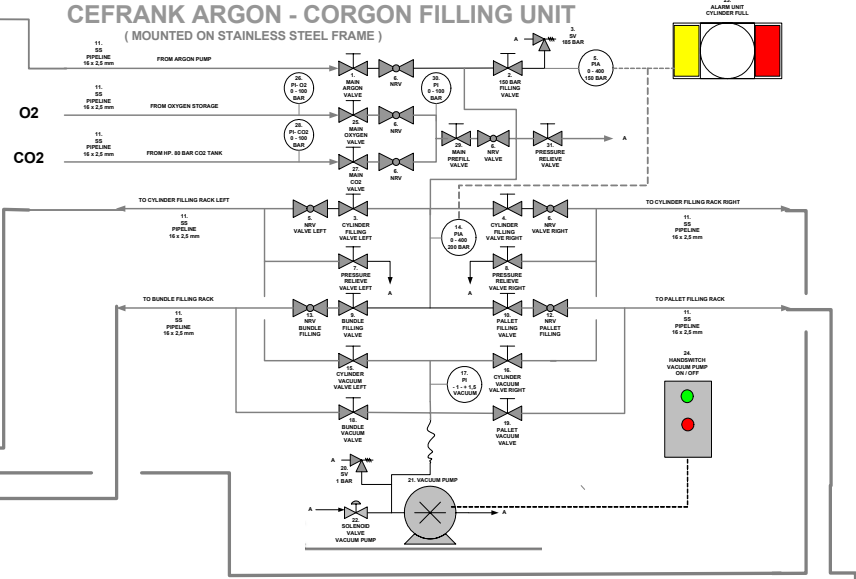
CEFRANK ARGON - CORGON FILLING UNIT
( MOUNTED ON STAINLESS STEEL FRAME )

ALARM UNIT CYLINDER FULL

11. SS PIPELINE 16 x 2,5 mm
FROM ARGON PUMP

O2
11. SS PIPELINE 16 x 2,5 mm
FROM OXYGEN STORAGE

CO2
11. SS PIPELINE 16 x 2,5 mm
FROM HP. 80 BAR CO2 TANK

26. PI- O2 0 - 100 BAR
1. MAIN ARGON VALVE
6. NRV
30. PI 0 - 100 BAR
A
3. SV 185 BAR
2. 150 BAR FILLING VALVE
5. PIA 0 - 400 150 BAR
A

28. PI- CO2 0 - 100 BAR
25. MAIN OXYGEN VALVE
6. NRV
29. MAIN PREFILL VALVE
6. NRV VALVE
31. PRESSURE RELIEVE VALVE
A
27. MAIN CO2 VALVE
6. NRV

TO CYLINDER FILLING RACK LEFT
11. SS PIPELINE 16 x 2,5 mm
8. NRV VALVE LEFT
3. CYLINDER FILLING VALVE LEFT
14. PIA 0 - 400 200 BAR
4. CYLINDER FILLING VALVE RIGHT
6. NRV VALVE RIGHT
TO CYLINDER FILLING RACK RIGHT
11. SS PIPELINE 16 x 2,5 mm

7. PRESSURE RELIEVE VALVE LEFT
A
8. PRESSURE RELIEVE VALVE RIGHT
A

TO BUNDLE FILLING RACK
11. SS PIPELINE 16 x 2,5 mm
13. NRV BUNDLE FILLING
9. BUNDLE FILLING VALVE
10. PALLET FILLING VALVE
12. NRV PALLET FILLING
TO PALLET FILLING RACK
11. SS PIPELINE 16 x 2,5 mm

15. CYLINDER VACUUM VALVE LEFT
17. PI - 1 - + 1,5 VACUUM
16. CYLINDER VACUUM VALVE RIGHT
24. HANDSWITCH VACUUM PUMP ON / OFF

18. BUNDLE VACUUM VALVE
19. PALLET VACUUM VALVE

A
20. SV 1 BAR
21. VACUUM PUMP
A
22. SOLENOID VALVE VACUUM PUMP